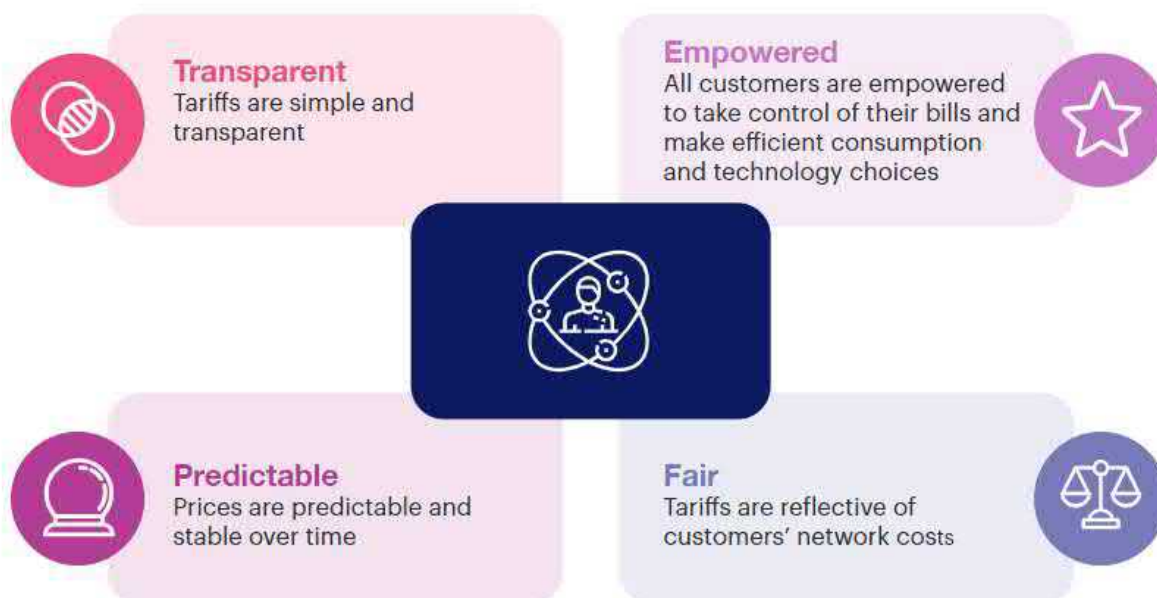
Transparent
Tariffs are simple and transparent

Empowered
All customers are empowered to take control of their bills and make efficient consumption and technology choices

Predictable
Prices are predictable and stable over time

Fair
Tariffs are reflective of customers' network costs